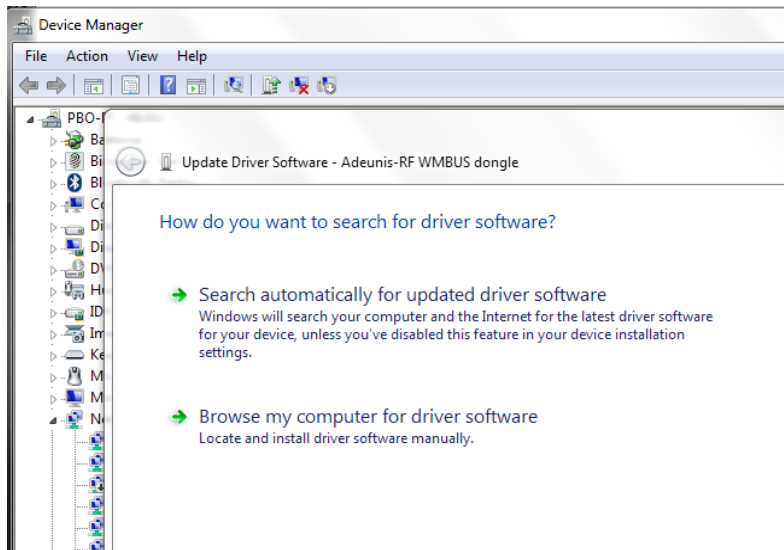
Device Manager

File Action View Help

PBO-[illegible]

Ba
Bi
Bl
Co
Di
Di
DV
Hu
ID
Im
Ke
M
M
Ne

Update Driver Software - Adeunis-RF WMBUS dongle

How do you want to search for driver software?

Search automatically for updated driver software
Windows will search your computer and the Internet for the latest driver software for your device, unless you've disabled this feature in your device installation settings.

Browse my computer for driver software
Locate and install driver software manually.